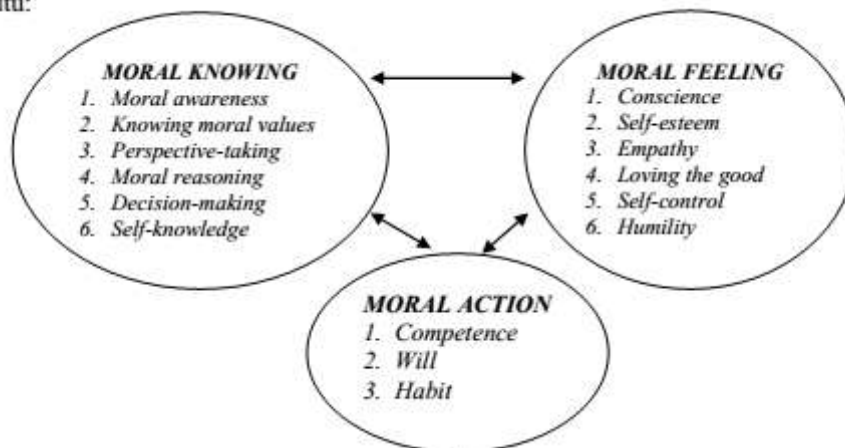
nth:

MORAL KNOWING
1. Moral awareness
2. Knowing moral values
3. Perspective-taking
4. Moral reasoning
5. Decision-making
6. Self-knowledge

MORAL FEELING
1. Conscience
2. Self-esteem
3. Empathy
4. Loving the good
5. Self-control
6. Humility

MORAL ACTION
1. Competence
2. Will
3. Habit